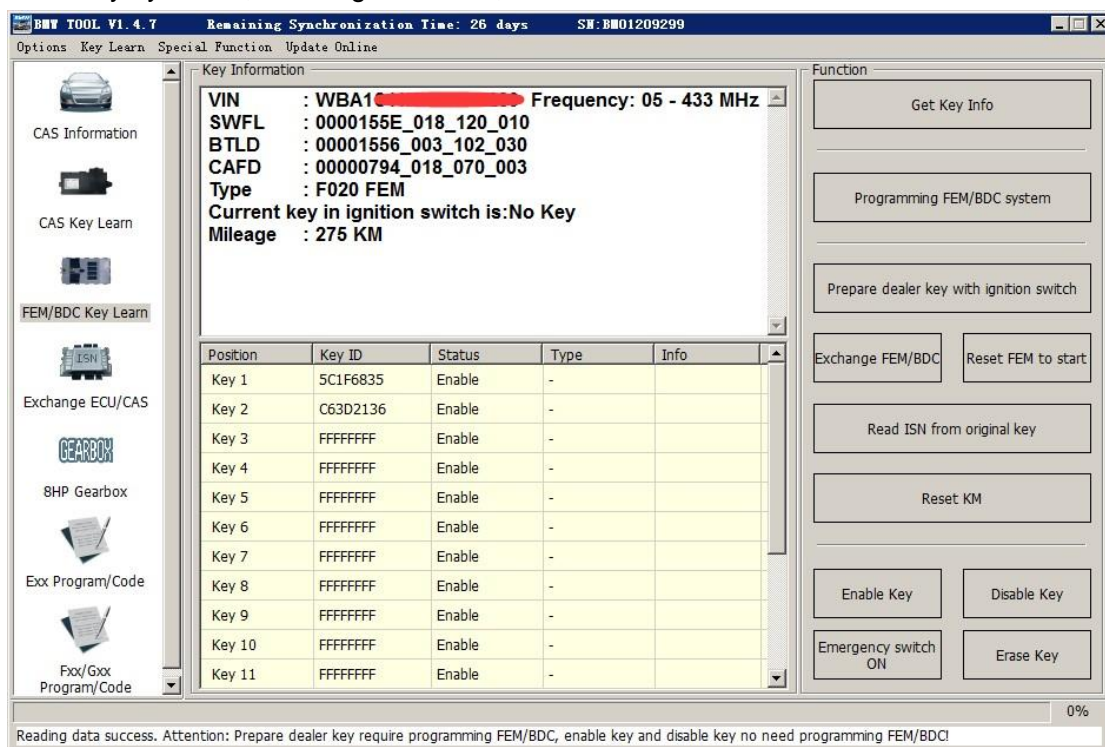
BMW TOOL V1.4.7 Remaining Synchronization Time: 26 days SN:BM01209299

Options Key Learn Special Function Update Online

CAS Information

CAS Key Learn

FEM/BDC Key Learn

ISN

Exchange ECU/CAS

GEARBOX

8HP Gearbox

Exx Program/Code

Fxx/Gxx Program/Code

Key Information

VIN : WBA1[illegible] Frequency: 05 - 433 MHz
SWFL : 0000155E_018_120_010
BTLD : 00001556_003_102_030
CAFD : 00000794_018_070_003
Type : F020 FEM
Current key in ignition switch is:No Key
Mileage : 275 KM

| Position | Key ID | Status | Type | Info |
|---|---|---|---|---|
| Key 1 | 5C1F6835 | Enable | - | |
| Key 2 | C63D2136 | Enable | - | |
| Key 3 | FFFFFFFF | Enable | - | |
| Key 4 | FFFFFFFF | Enable | - | |
| Key 5 | FFFFFFFF | Enable | - | |
| Key 6 | FFFFFFFF | Enable | - | |
| Key 7 | FFFFFFFF | Enable | - | |
| Key 8 | FFFFFFFF | Enable | - | |
| Key 9 | FFFFFFFF | Enable | - | |
| Key 10 | FFFFFFFF | Enable | - | |
| Key 11 | FFFFFFFF | Enable | - | |

Function

Get Key Info

Programming FEM/BDC system

Prepare dealer key with ignition switch

Exchange FEM/BDC

Reset FEM to start

Read ISN from original key

Reset KM

Enable Key

Disable Key

Emergency switch ON

Erase Key

0%

Reading data success. Attention: Prepare dealer key require programming FEM/BDC, enable key and disable key no need programming FEM/BDC!